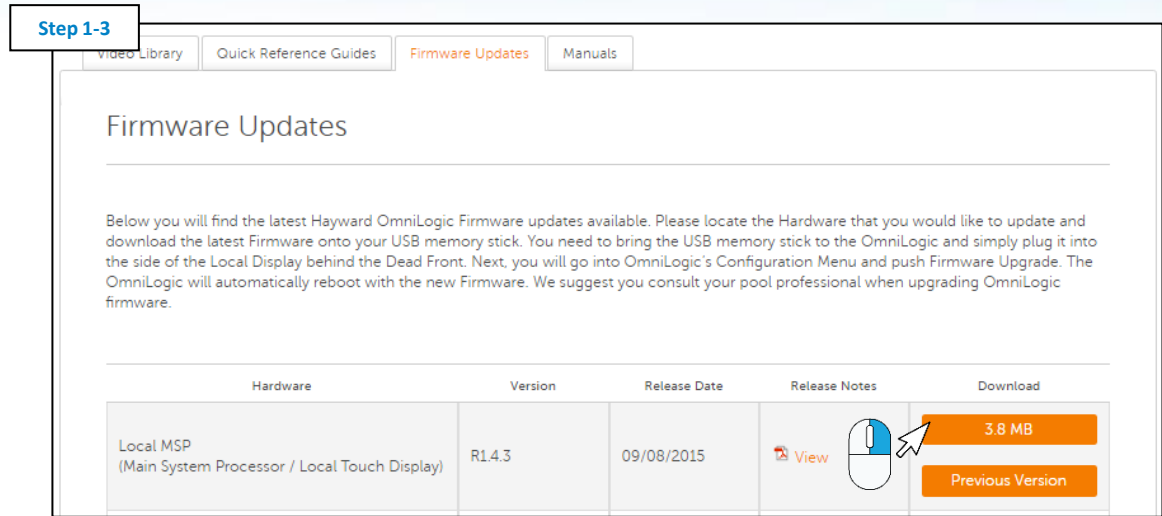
Step 1-3

Video Library | Quick Reference Guides | Firmware Updates | Manuals

Firmware Updates

Below you will find the latest Hayward OmniLogic Firmware updates available. Please locate the Hardware that you would like to update and download the latest Firmware onto your USB memory stick. You need to bring the USB memory stick to the OmniLogic and simply plug it into the side of the Local Display behind the Dead Front. Next, you will go into OmniLogic's Configuration Menu and push Firmware Upgrade. The OmniLogic will automatically reboot with the new Firmware. We suggest you consult your pool professional when upgrading OmniLogic firmware.

| Hardware | Version | Release Date | Release Notes | Download |
|---|---|---|---|---|
| Local MSP (Main System Processor / Local Touch Display) | R1.4.3 | 09/08/2015 | View | 3.8 MB Previous Version |